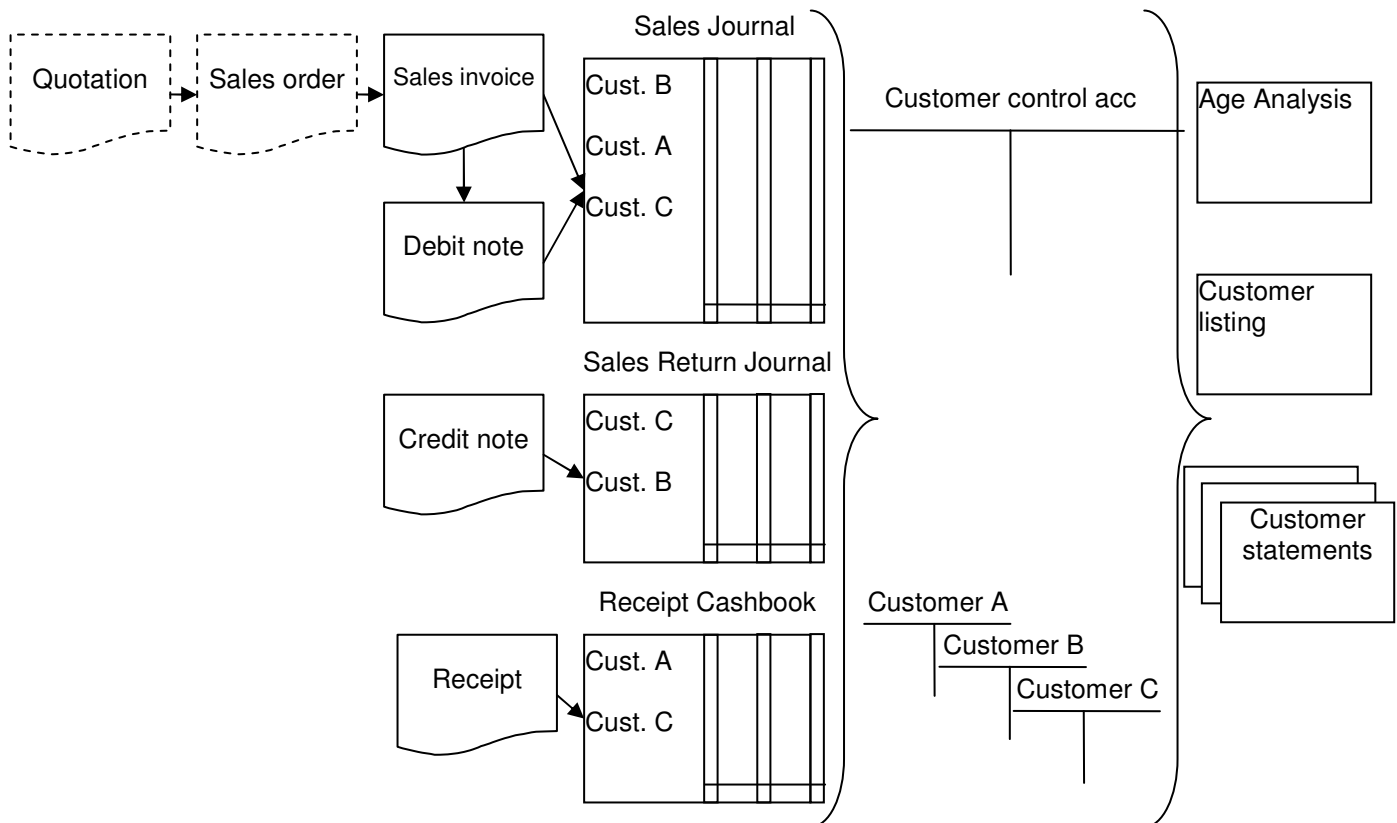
Quotation

Sales order

Sales invoice

Debit note

Sales Journal

Cust. B

Cust. A

Cust. C

Customer control acc

Age Analysis

Customer listing

Sales Return Journal

Credit note

Cust. C

Cust. B

Customer statements

Receipt Cashbook

Receipt

Cust. A

Cust. C

Customer A

Customer B

Customer C